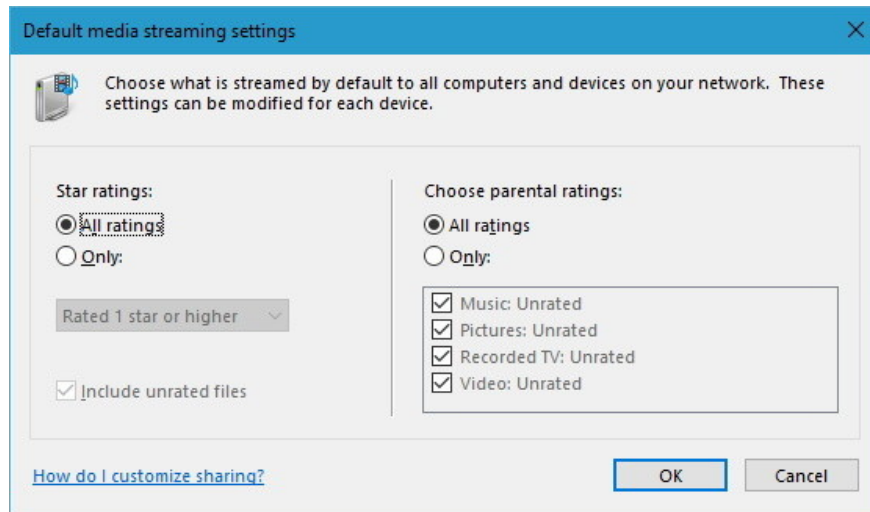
Default media streaming settings

Choose what is streamed by default to all computers and devices on your network. These settings can be modified for each device.

Star ratings:
All ratings
Only:
Rated 1 star or higher
Include unrated files

Choose parental ratings:
All ratings
Only:
Music: Unrated
Pictures: Unrated
Recorded TV: Unrated
Video: Unrated

How do I customize sharing?

OK
Cancel